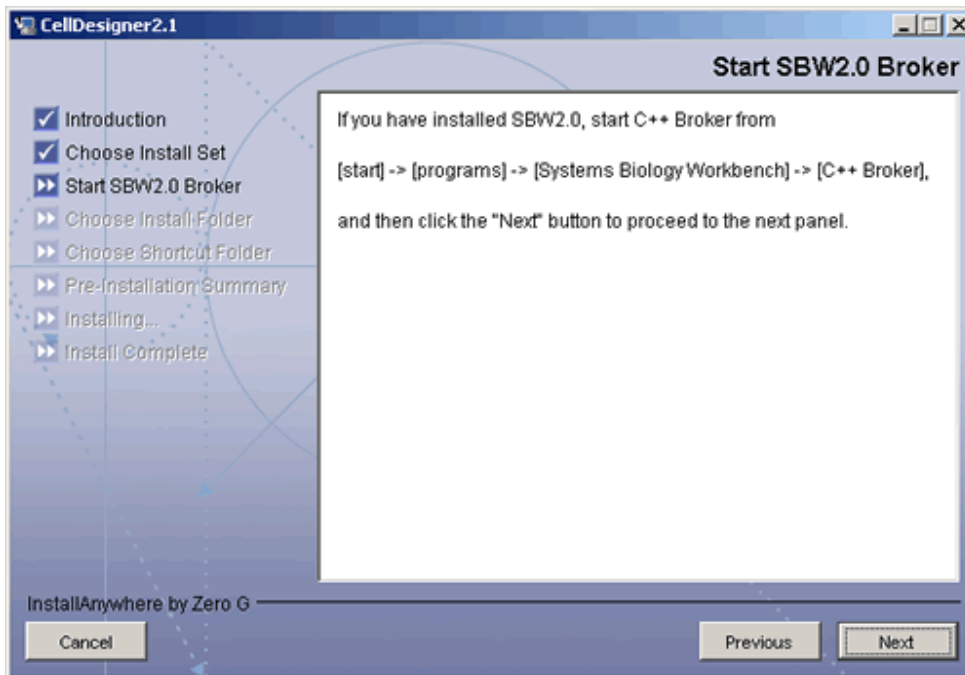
CellDesigner2.1

Start SBW2.0 Broker

Introduction
Choose Install Set
Start SBW2.0 Broker
Choose Install Folder
Choose Shortcut Folder
Pre-Installation Summary
Installing...
Install Complete

If you have installed SBW2.0, start C++ Broker from

[start] -> [programs] -> [Systems Biology Workbench] -> [C++ Broker],

and then click the "Next" button to proceed to the next panel.

InstallAnywhere by Zero G

Cancel

Previous

Next